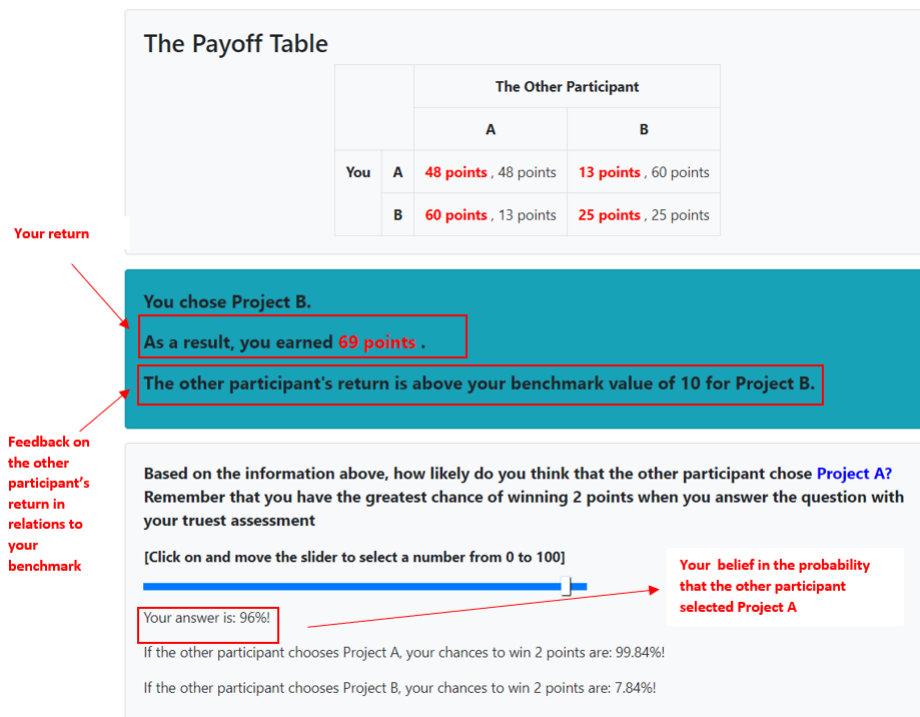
The Payoff Table

| | | The Other Participant | |
|---|---|---|---|
| | | A | B |
| You | A | 48 points , 48 points | 13 points , 60 points |
| | B | 60 points , 13 points | 25 points , 25 points |

Your return

You chose Project B.

As a result, you earned 69 points .

The other participant's return is above your benchmark value of 10 for Project B.

Feedback on the other participant's return in relations to your benchmark

Based on the information above, how likely do you think that the other participant chose Project A? Remember that you have the greatest chance of winning 2 points when you answer the question with your truest assessment

[Click on and move the slider to select a number from 0 to 100]

Your belief in the probability that the other participant selected Project A

Your answer is: 96%!

If the other participant chooses Project A, your chances to win 2 points are: 99.84%!

If the other participant chooses Project B, your chances to win 2 points are: 7.84%!